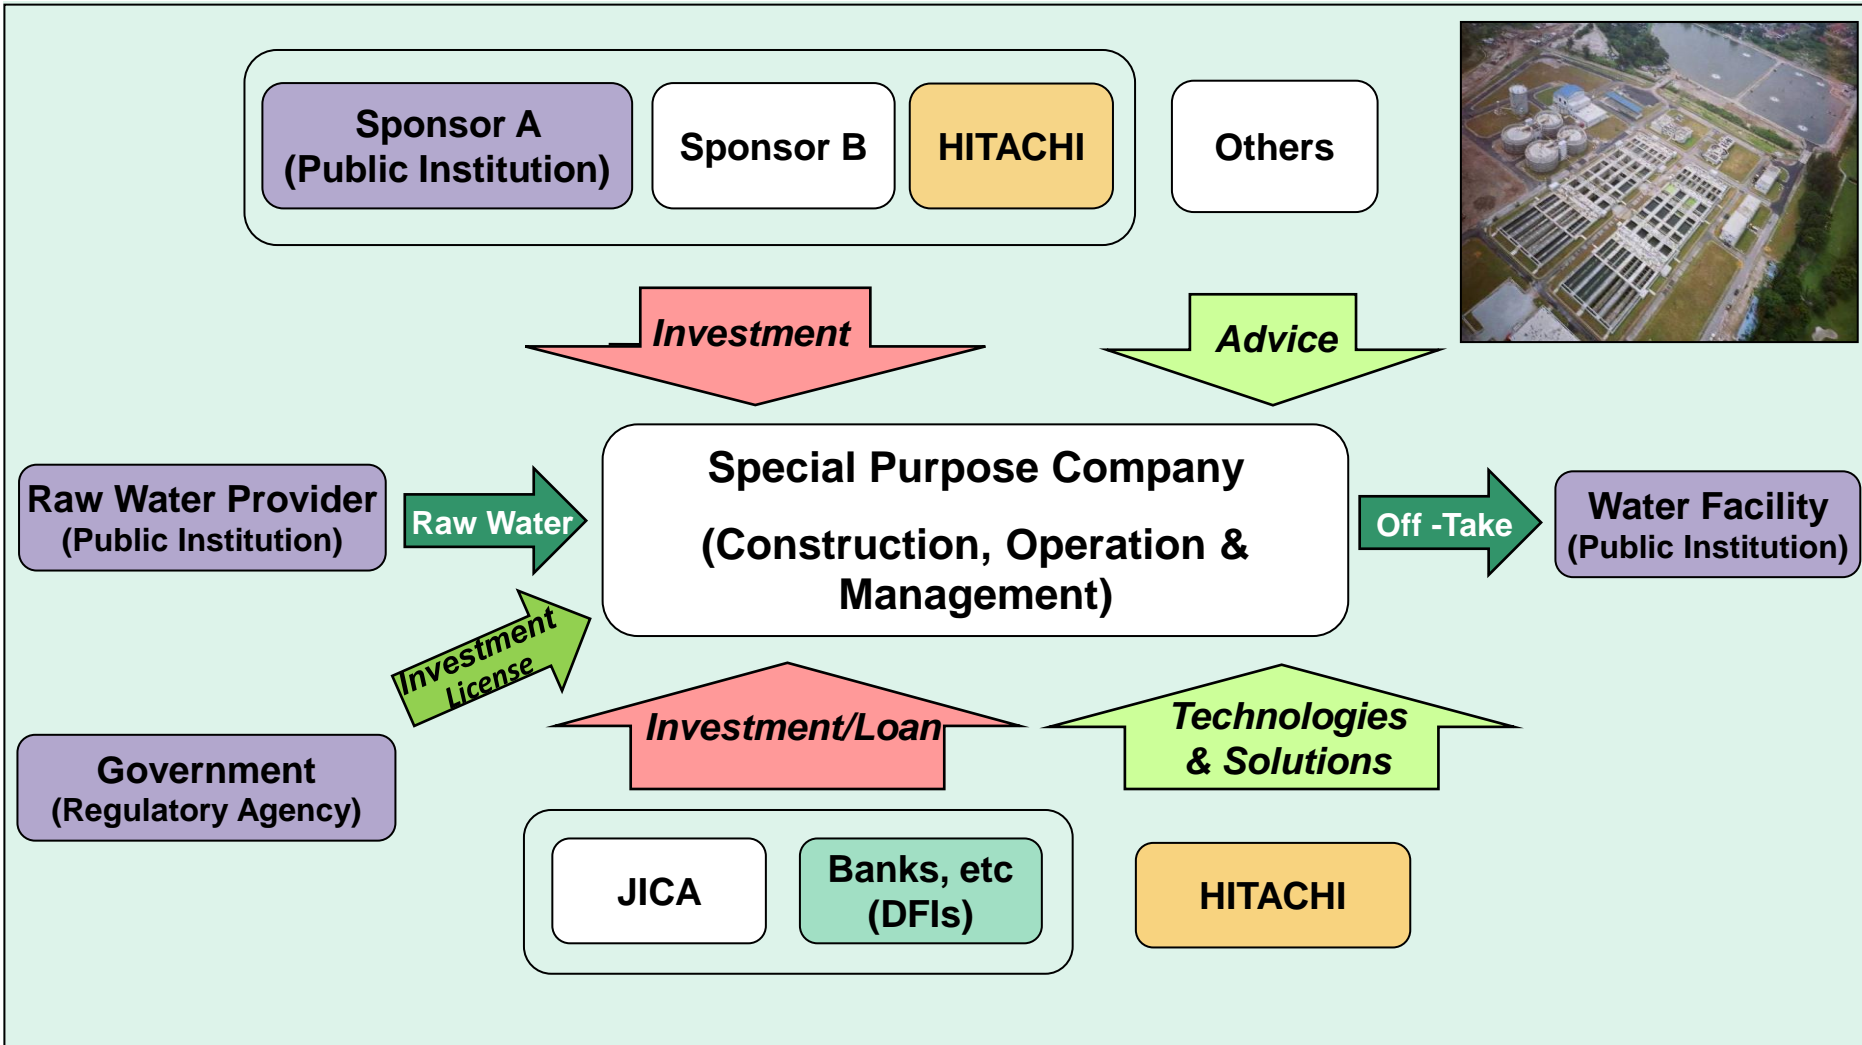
Sponsor A
(Public Institution)

Sponsor B

HITACHI

Others

Investment

Advice

Raw Water Provider
(Public Institution)

Raw Water

Special Purpose Company

(Construction, Operation & Management)

Off -Take

Water Facility
(Public Institution)

Investment License

Investment/Loan

Technologies & Solutions

Government
(Regulatory Agency)

JICA

Banks, etc
(DFIs)

HITACHI